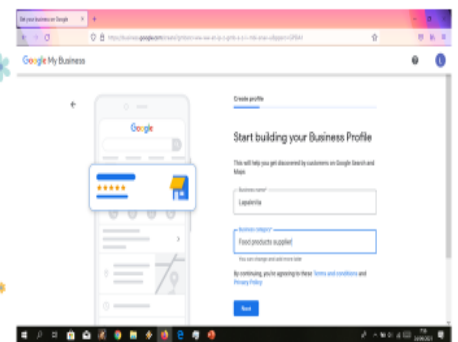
Get your business on Google

https://business.google.com/create/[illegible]

Google My Business

Google

Create profile

Start building your Business Profile

This will help you get discovered by customers on Google Search and Maps

Business name*
Lapalerita

Business category*
Food products supplied

You can change and add more later

By continuing, you're agreeing to these Terms and conditions and Privacy Policy

Next